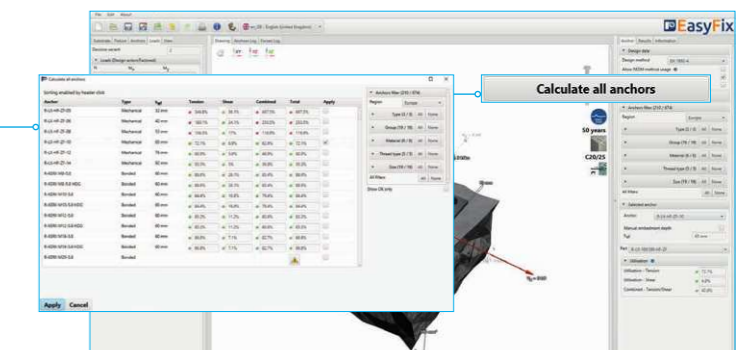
EasyFix

Calculate all anchors

Calculate all anchors

Sorting enabled by header click

| Anchor | Type | $h_{ef}$ | Tension | Shear | Combined | Total | Apply |
|---|---|---|---|---|---|---|---|
| R-LX-HF-ZF-05 | Mechanical | 50 mm | 348.8% | 39.1% | 407.5% | 407.5% | |
| R-LX-HF-ZF-06 | Mechanical | 40 mm | 180.1% | 24.1% | 233.5% | 233.5% | |
| R-LX-HF-ZF-08 | Mechanical | 50 mm | 106.5% | 17% | 119.8% | 119.8% | |
| R-LX-HF-ZF-10 | Mechanical | 60 mm | 72.1% | 6.8% | 82.0% | 72.1% | |
| R-LX-HF-ZF-12 | Mechanical | 70 mm | 45.0% | 5.6% | 44.5% | 45.0% | |
| R-LX-HF-ZF-16 | Mechanical | 80 mm | 35.4% | 5% | 35.9% | 35.4% | |

Anchors filter (215 / 874)

Region Europe

Type (3 / 5) All None

Group (19 / 19) All None

Material (8 / 8) All None

Thread type (3 / 3) All None

Size (19 / 19) All None

All filters All None

Show OK only

Apply Cancel

50 years

C20/25

Design data

Design method

Anchors filter (215 / 874)

Selected anchor

Anchor

Utilization

Utilization - Tension 72.1%

Utilization - Shear 6.8%

Combined - Tension/Shear 82.0%